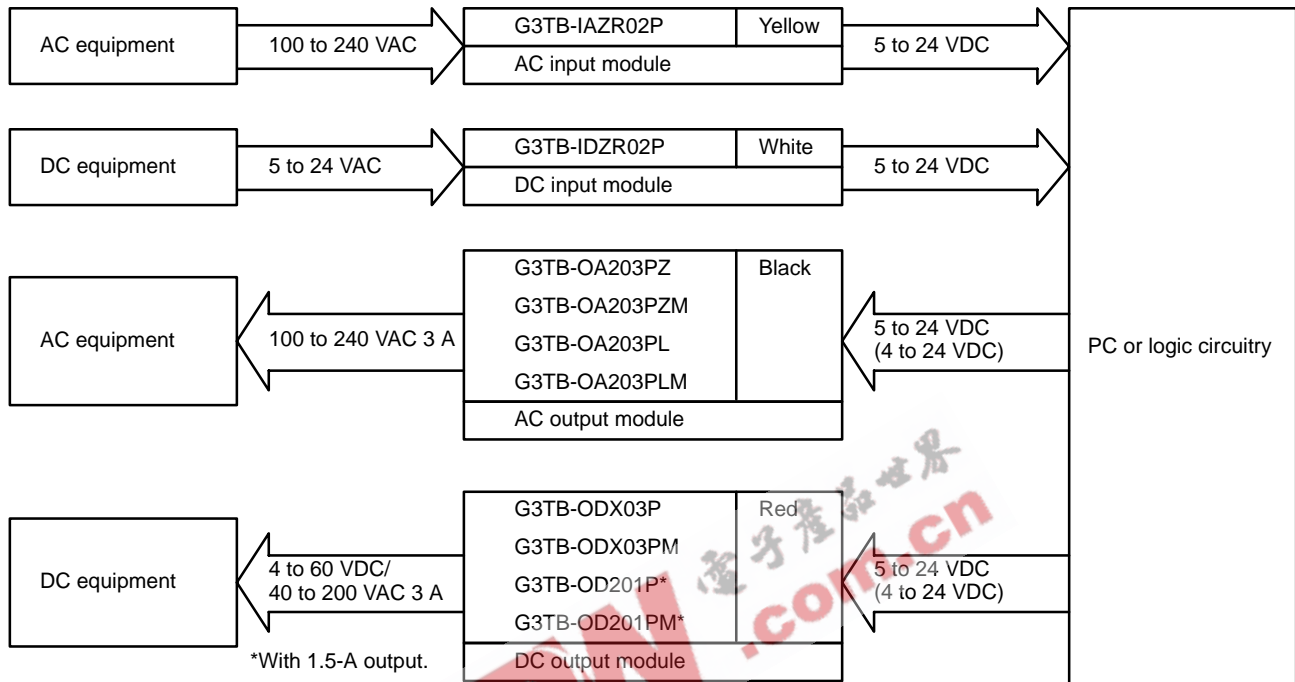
AC equipment
100 to 240 VAC
G3TB-IAZR02P
Yellow
AC input module
5 to 24 VDC

DC equipment
5 to 24 VAC
G3TB-IDZR02P
White
DC input module
5 to 24 VDC

AC equipment
100 to 240 VAC 3 A
G3TB-OA203PZ
G3TB-OA203PZM
G3TB-OA203PL
G3TB-OA203PLM
Black
AC output module
5 to 24 VDC (4 to 24 VDC)

PC or logic circuitry

DC equipment
4 to 60 VDC/ 40 to 200 VAC 3 A
G3TB-ODX03P
G3TB-ODX03PM
G3TB-OD201P*
G3TB-OD201PM*
Red
DC output module
5 to 24 VDC (4 to 24 VDC)
*With 1.5-A output.

电子产品世界
.com.cn